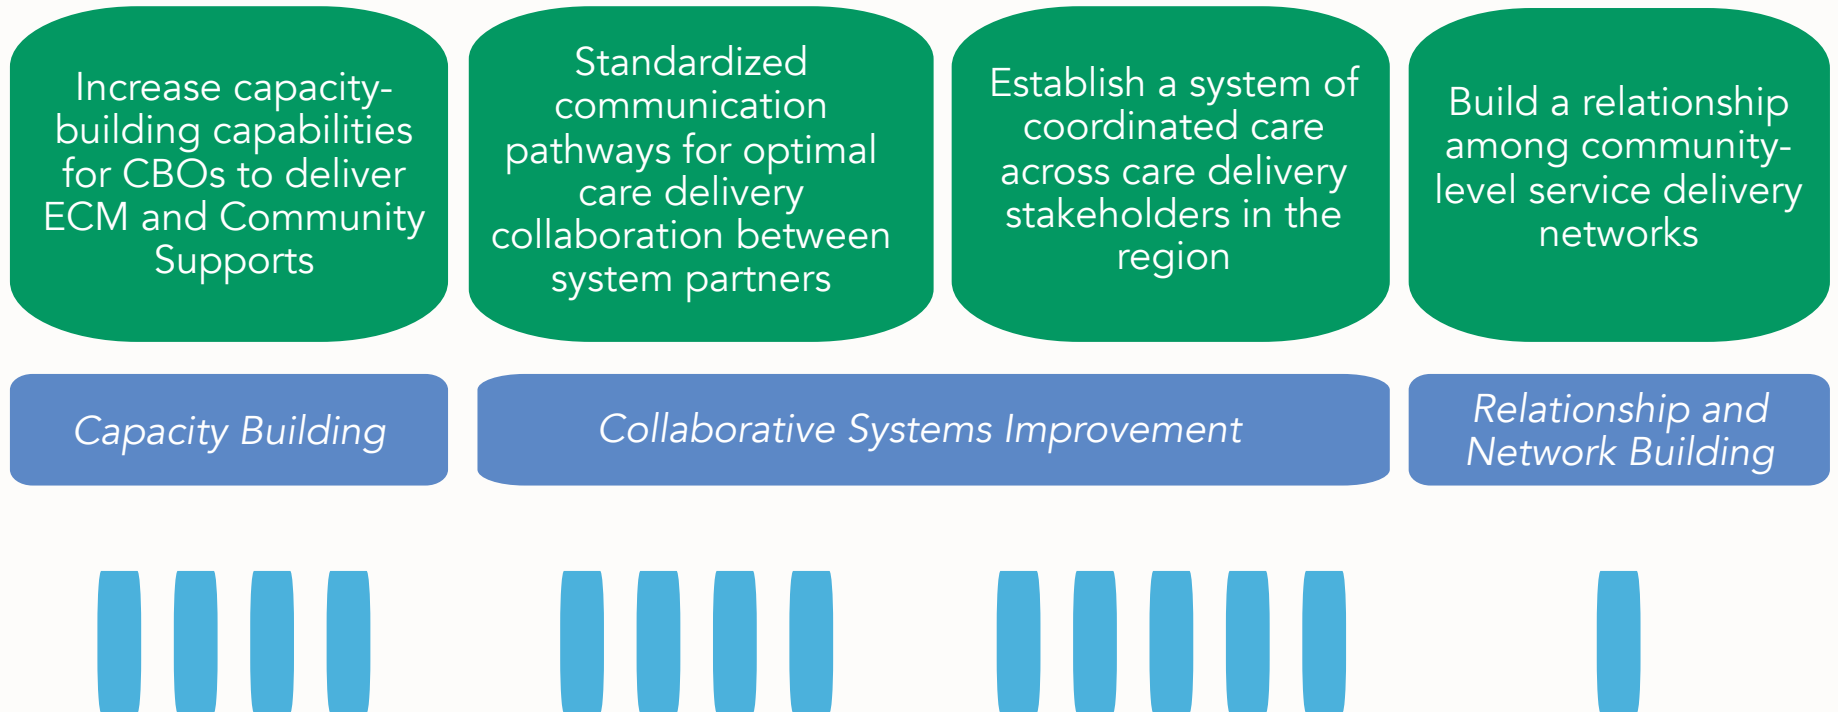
Increase capacity-building capabilities for CBOs to deliver ECM and Community Supports

Standardized communication pathways for optimal care delivery collaboration between system partners

Establish a system of coordinated care across care delivery stakeholders in the region

Build a relationship among community-level service delivery networks

Capacity Building

Collaborative Systems Improvement

Relationship and Network Building